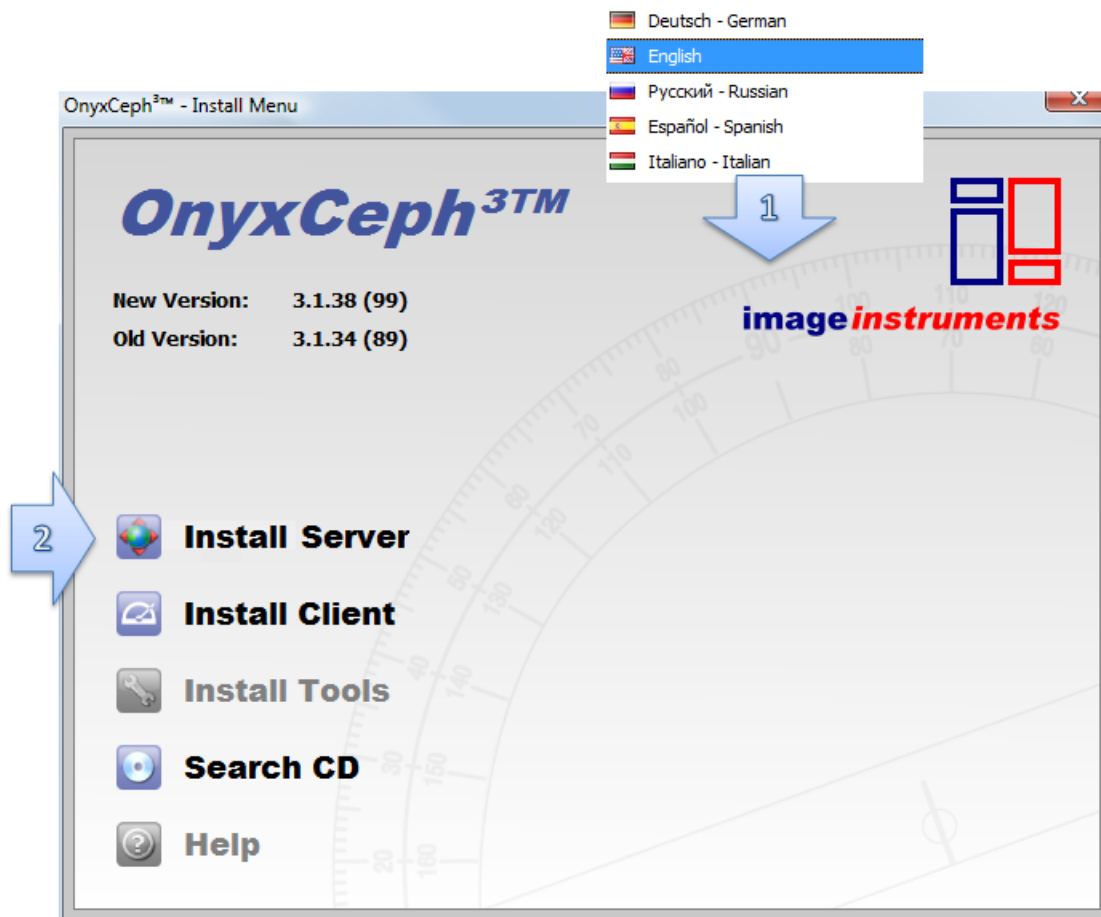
Deutsch - German
English
Русский - Russian
Español - Spanish
Italiano - Italian

OnyxCeph³™ - Install Menu

OnyxCeph³™

1

image instruments

New Version: 3.1.38 (99)
Old Version: 3.1.34 (89)

2

Install Server
Install Client
Install Tools
Search CD
Help